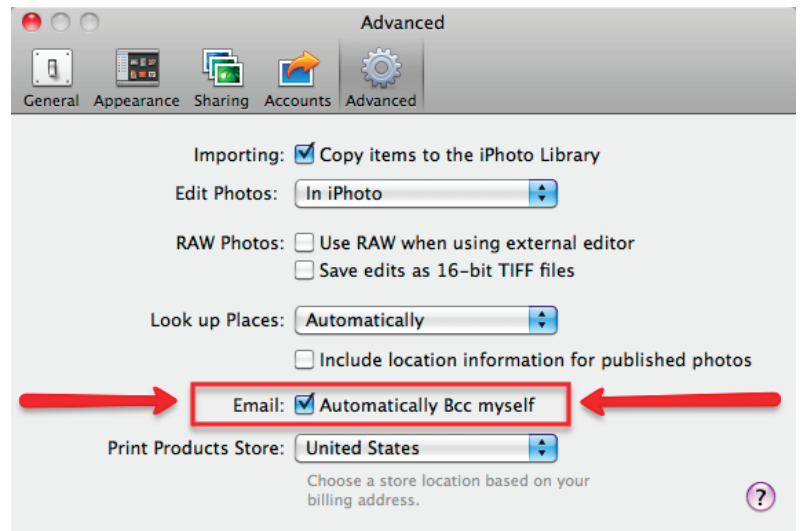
Advanced

General Appearance Sharing Accounts Advanced

Importing: Copy items to the iPhoto Library

Edit Photos: In iPhoto

RAW Photos: Use RAW when using external editor

Save edits as 16-bit TIFF files

Look up Places: Automatically

Include location information for published photos

Email: Automatically Bcc myself

Print Products Store: United States

Choose a store location based on your billing address.

?